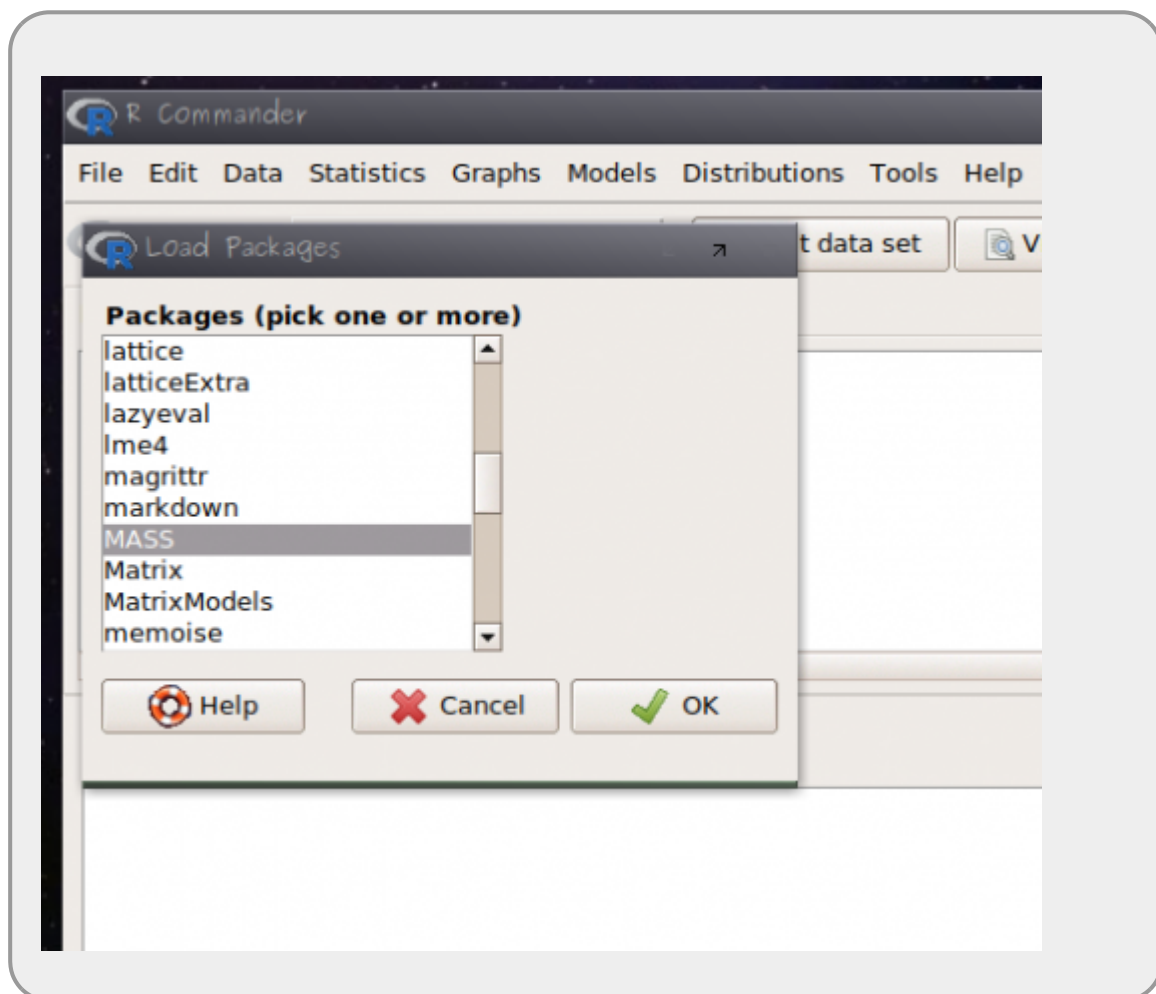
R Commander

File Edit Data Statistics Graphs Models Distributions Tools Help

t data set

V

Load Packages

Packages (pick one or more)

lattice
latticeExtra
lazyeval
lme4
magrittr
markdown
MASS
Matrix
MatrixModels
memoise

Help

Cancel

OK